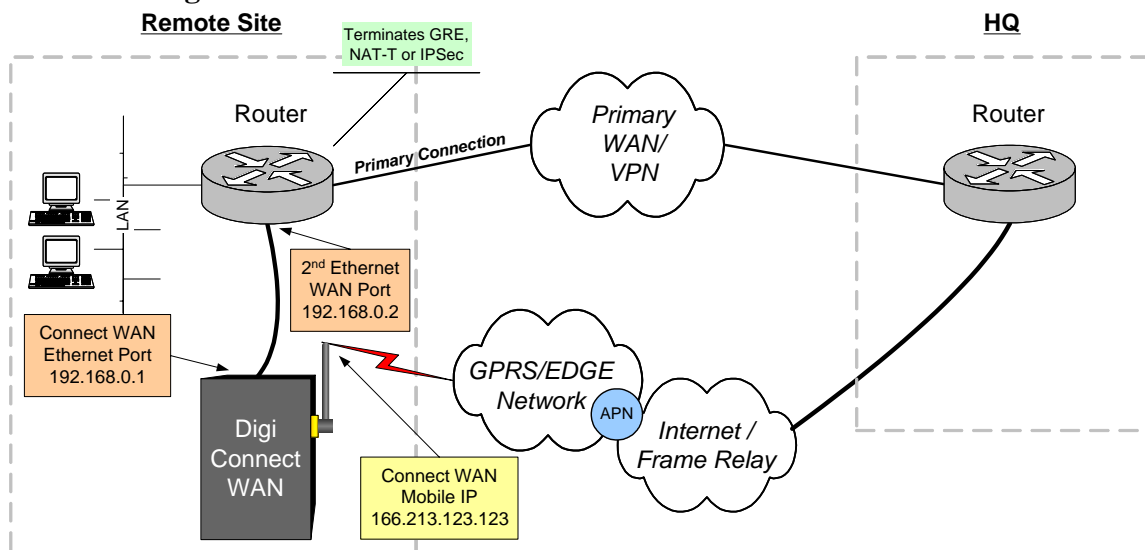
Remote Site

Terminates GRE, NAT-T or IPSec

HQ

Router

Primary WAN/ VPN

Router

Primary Connection

LAN

2<sup>nd</sup> Ethernet WAN Port 192.168.0.2

Connect WAN Ethernet Port 192.168.0.1

GPRS/EDGE Network

APN

Internet / Frame Relay

Digi Connect WAN

Connect WAN Mobile IP 166.213.123.123